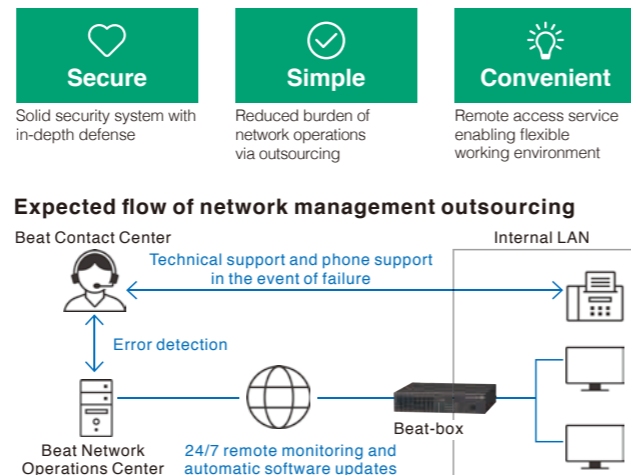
Secure

Solid security system with in-depth defense

Simple

Reduced burden of network operations via outsourcing

Convenient

Remote access service enabling flexible working environment

Expected flow of network management outsourcing

Beat Contact Center

Internal LAN

Technical support and phone support in the event of failure

Error detection

Beat-box

Beat Network Operations Center

24/7 remote monitoring and automatic software updates